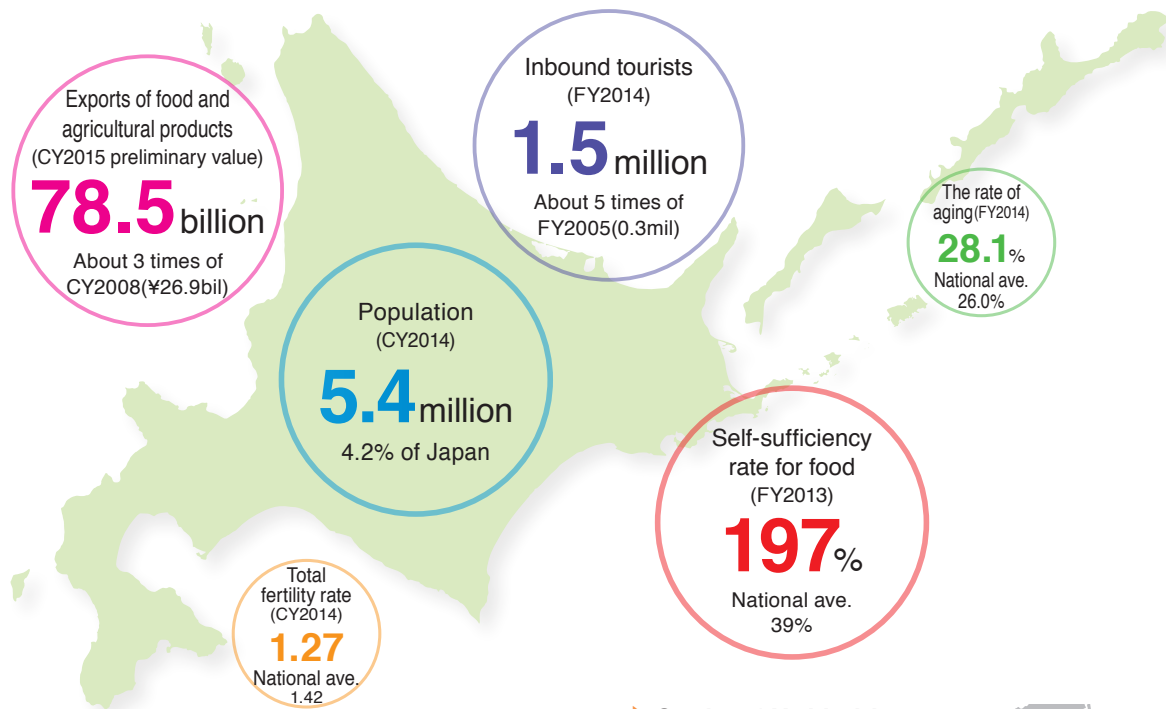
Exports of food and agricultural products
(CY2015 preliminary value)
78.5 billion
About 3 times of CY2008(¥26.9bil)

Inbound tourists
(FY2014)
1.5 million
About 5 times of FY2005(0.3mil)

The rate of aging(FY2014)
28.1%
National ave. 26.0%

Population
(CY2014)
5.4 million
4.2% of Japan

Self-sufficiency rate for food
(FY2013)
197%
National ave. 39%

Total fertility rate
(CY2014)
1.27
National ave. 1.42

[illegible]